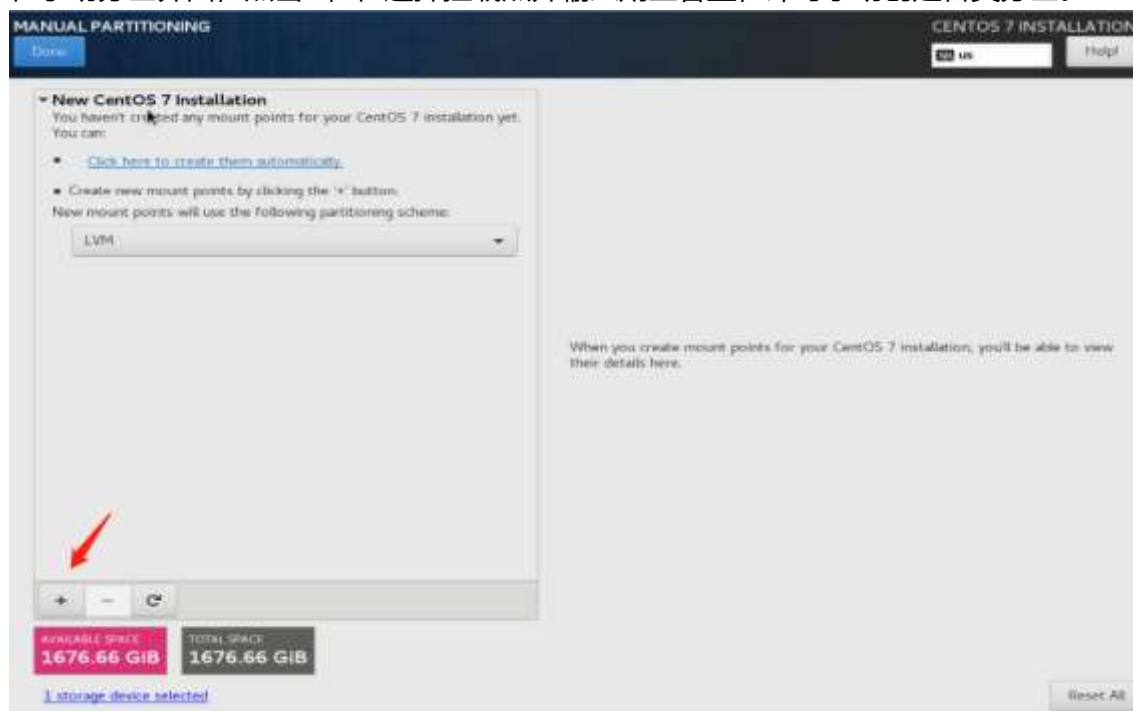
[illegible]

MANUAL PARTITIONING
Done

CENTOS 7 INSTALLATION
us
Help!

▾ New CentOS 7 Installation
You haven't created any mount points for your CentOS 7 installation yet. You can:

• Click here to create them automatically.

• Create new mount points by clicking the '+' button.
New mount points will use the following partitioning scheme:

LVM

When you create mount points for your CentOS 7 installation, you'll be able to view their details here.

+ − C

AVAILABLE SPACE
1676.66 GiB

TOTAL SPACE
1676.66 GiB

1 storage device selected

Reset All